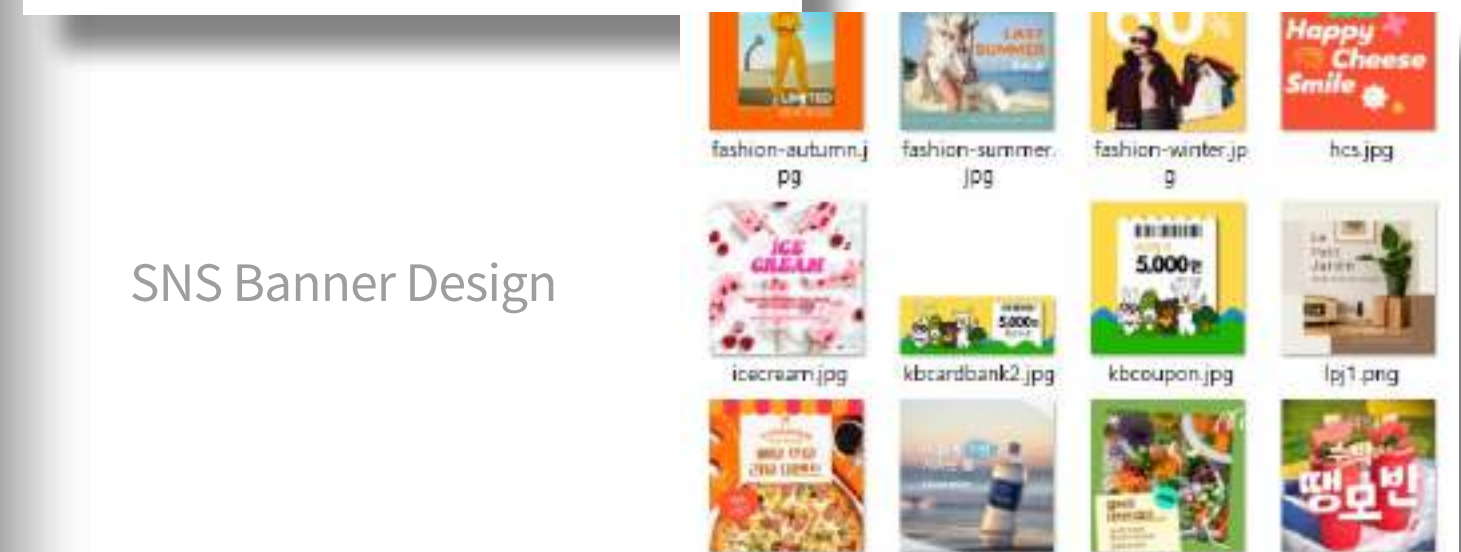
SNS Banner Design

LIMITED

LAST SUMMER

Happy Cheese Smile

fashion-autumn.jpg

fashion-summer.jpg

fashion-winter.jpg

hcs.jpg

ICE CREAM

5,000원

5,000원

Le Petit Jardin

icecream.jpg

kbcardbank2.jpg

kbcoupon.jpg

lpj1.png

땡모반